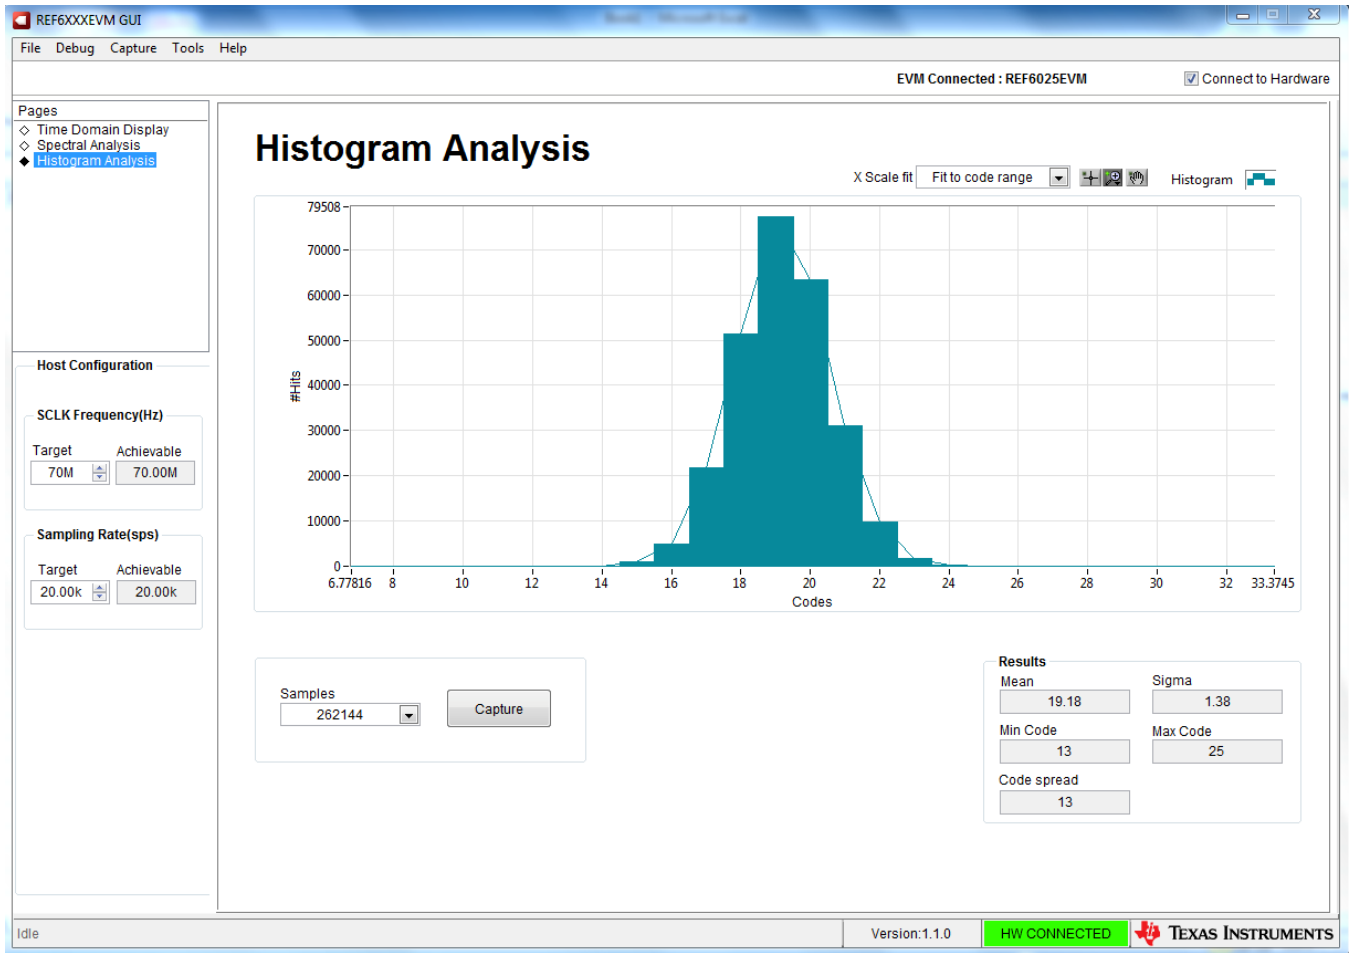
REF6XXXEVM GUI

File Debug Capture Tools Help

EVM Connected : REF6025EVM

Connect to Hardware

Pages
Time Domain Display
Spectral Analysis
Histogram Analysis

Host Configuration

SCLK Frequency(Hz)
Target 70M
Achievable 70.00M

Sampling Rate(sps)
Target 20.00k
Achievable 20.00k

Histogram Analysis

X Scale fit Fit to code range

Histogram

79508
70000
60000
50000
40000
30000
20000
10000
0
#Hits

6.77816 8 10 12 14 16 18 20 22 24 26 28 30 32 33.3745
Codes

Samples
262144
Capture

Results
Mean 19.18
Sigma 1.38
Min Code 13
Max Code 25
Code spread 13

Idle
Version:1.1.0
HW CONNECTED
Texas Instruments